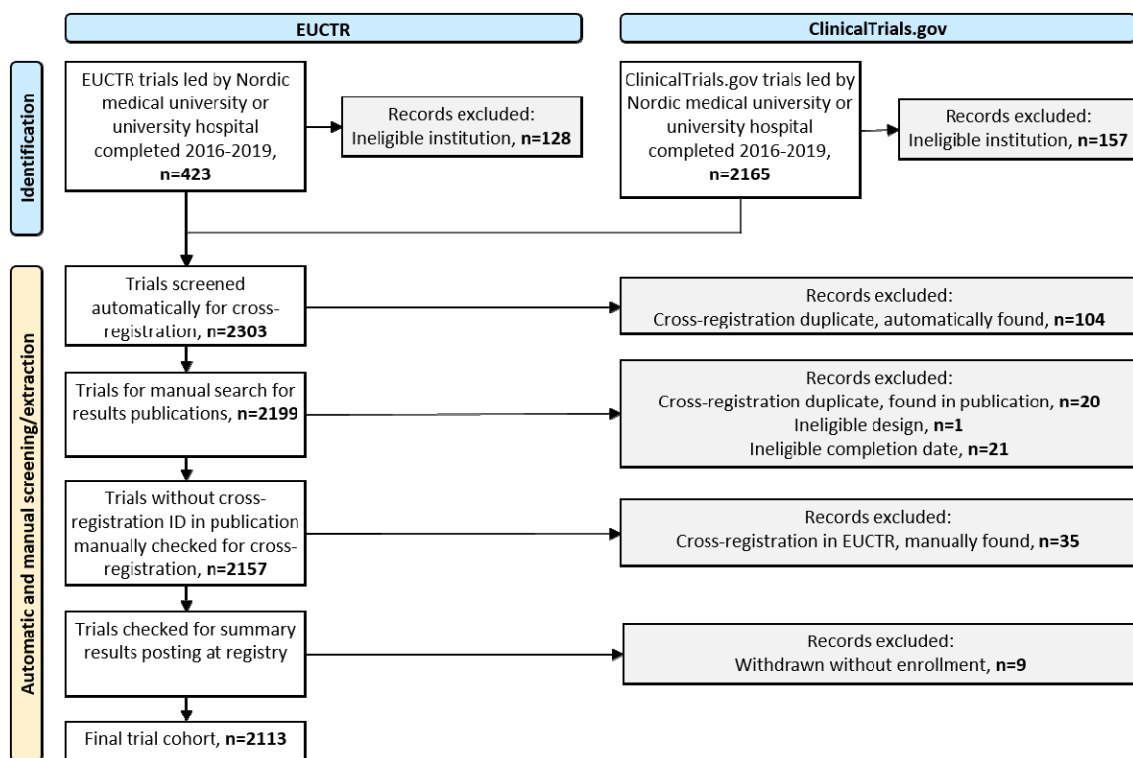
EUCTR

ClinicalTrials.gov

Identification

EUCTR trials led by Nordic medical university or university hospital completed 2016-2019, **n=423**

Records excluded: Ineligible institution, **n=128**

ClinicalTrials.gov trials led by Nordic medical university or university hospital completed 2016-2019, **n=2165**

Records excluded: Ineligible institution, **n=157**

Automatic and manual screening/extraction

Trials screened automatically for cross-registration, **n=2303**

Records excluded: Cross-registration duplicate, automatically found, **n=104**

Trials for manual search for results publications, **n=2199**

Records excluded: Cross-registration duplicate, found in publication, **n=20** Ineligible design, **n=1** Ineligible completion date, **n=21**

Trials without cross-registration ID in publication manually checked for cross-registration, **n=2157**

Records excluded: Cross-registration in EUCTR, manually found, **n=35**

Trials checked for summary results posting at registry

Records excluded: Withdrawn without enrollment, **n=9**

Final trial cohort, **n=2113**